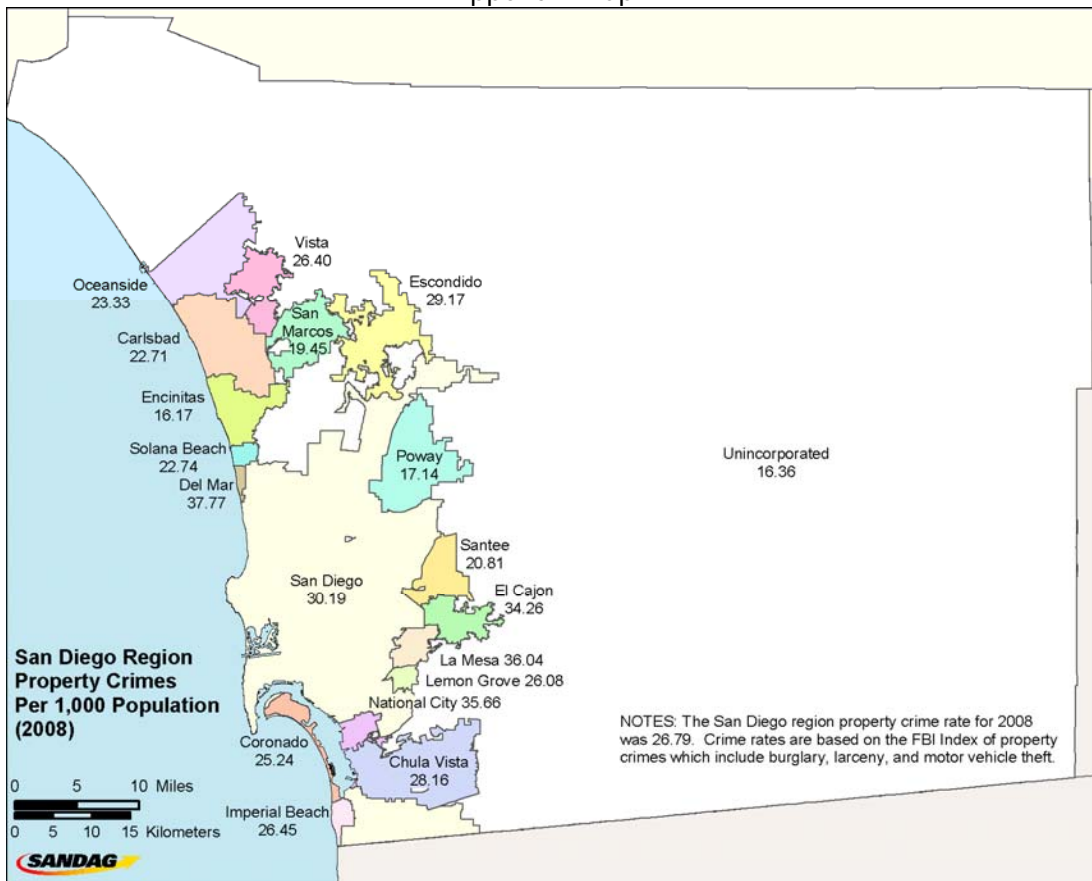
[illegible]

Vista
26.40

Oceanside
23.33

Escondido
29.17

San Marcos
19.45

Carlsbad
22.71

Encinitas
16.17

Solana Beach
22.74

Del Mar
37.77

Poway
17.14

Unincorporated
16.36

Santee
20.81

San Diego
30.19

El Cajon
34.26

La Mesa 36.04

Lemon Grove 26.08

National City 35.66

San Diego Region
Property Crimes
Per 1,000 Population
(2008)

Coronado
25.24

Chula Vista
28.16

Imperial Beach
26.45

NOTES: The San Diego region property crime rate for 2008 was 26.79. Crime rates are based on the FBI Index of property crimes which include burglary, larceny, and motor vehicle theft.

0 5 10 Miles

0 5 10 15 Kilometers

SANDAG